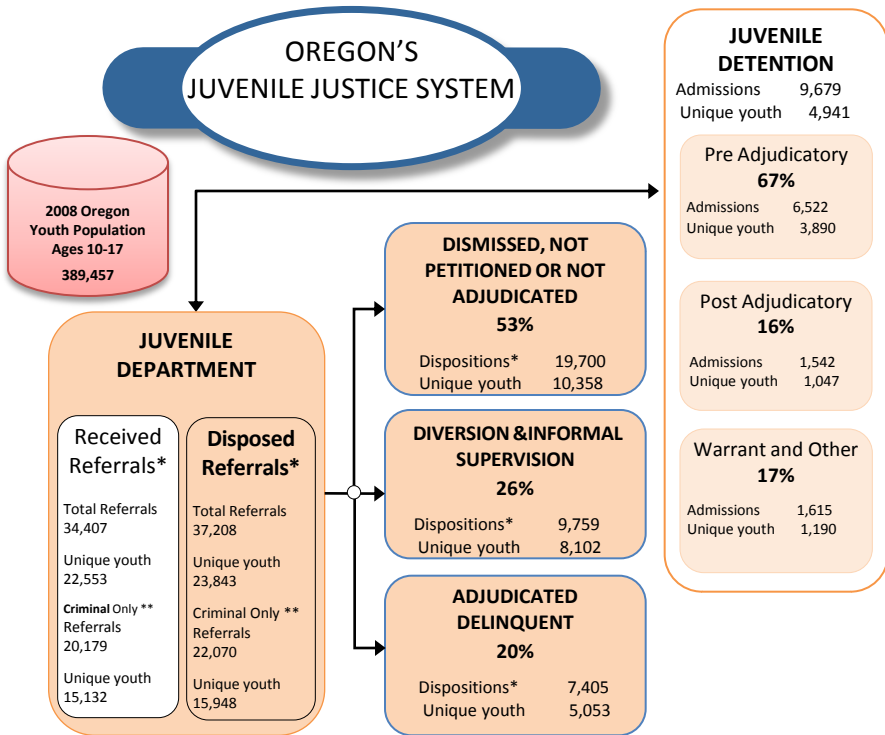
OREGON'S
JUVENILE JUSTICE SYSTEM

2008 Oregon Youth Population Ages 10-17
389,457

JUVENILE DEPARTMENT

Received Referrals*
Total Referrals 34,407
Unique youth 22,553
Criminal Only ** Referrals 20,179
Unique youth 15,132

Disposed Referrals*
Total Referrals 37,208
Unique youth 23,843
Criminal Only ** Referrals 22,070
Unique youth 15,948

DISMISSED, NOT PETITIONED OR NOT ADJUDICATED
53%
Dispositions* 19,700
Unique youth 10,358

DIVERSION &INFORMAL SUPERVISION
26%
Dispositions* 9,759
Unique youth 8,102

ADJUDICATED DELINQUENT
20%
Dispositions* 7,405
Unique youth 5,053

JUVENILE DETENTION
Admissions 9,679
Unique youth 4,941

Pre Adjudicatory
67%
Admissions 6,522
Unique youth 3,890

Post Adjudicatory
16%
Admissions 1,542
Unique youth 1,047

Warrant and Other
17%
Admissions 1,615
Unique youth 1,190